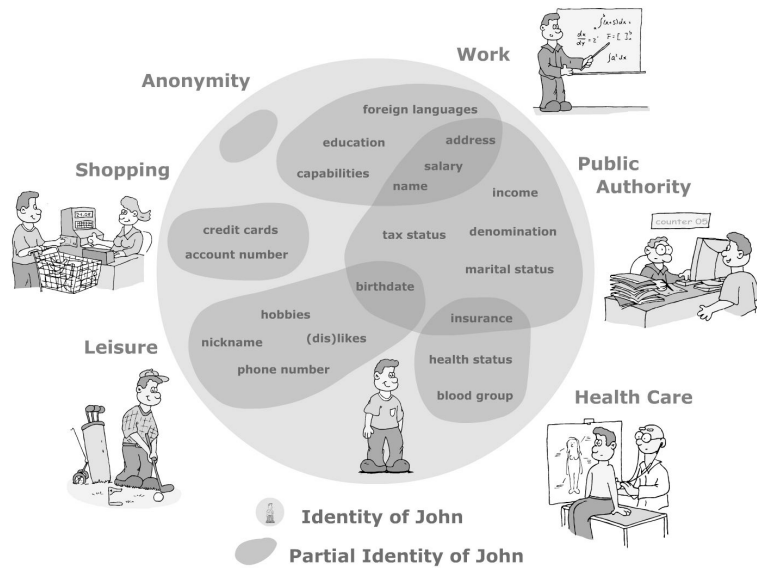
Work

Anonymity

foreign languages

education

address

salary

capabilities

name

income

Shopping

Public Authority

counter 05

credit cards

account number

tax status

denomination

marital status

birthdate

hobbies

nickname

(dis)likes

insurance

Leisure

phone number

health status

blood group

Health Care

Identity of John

Partial Identity of John